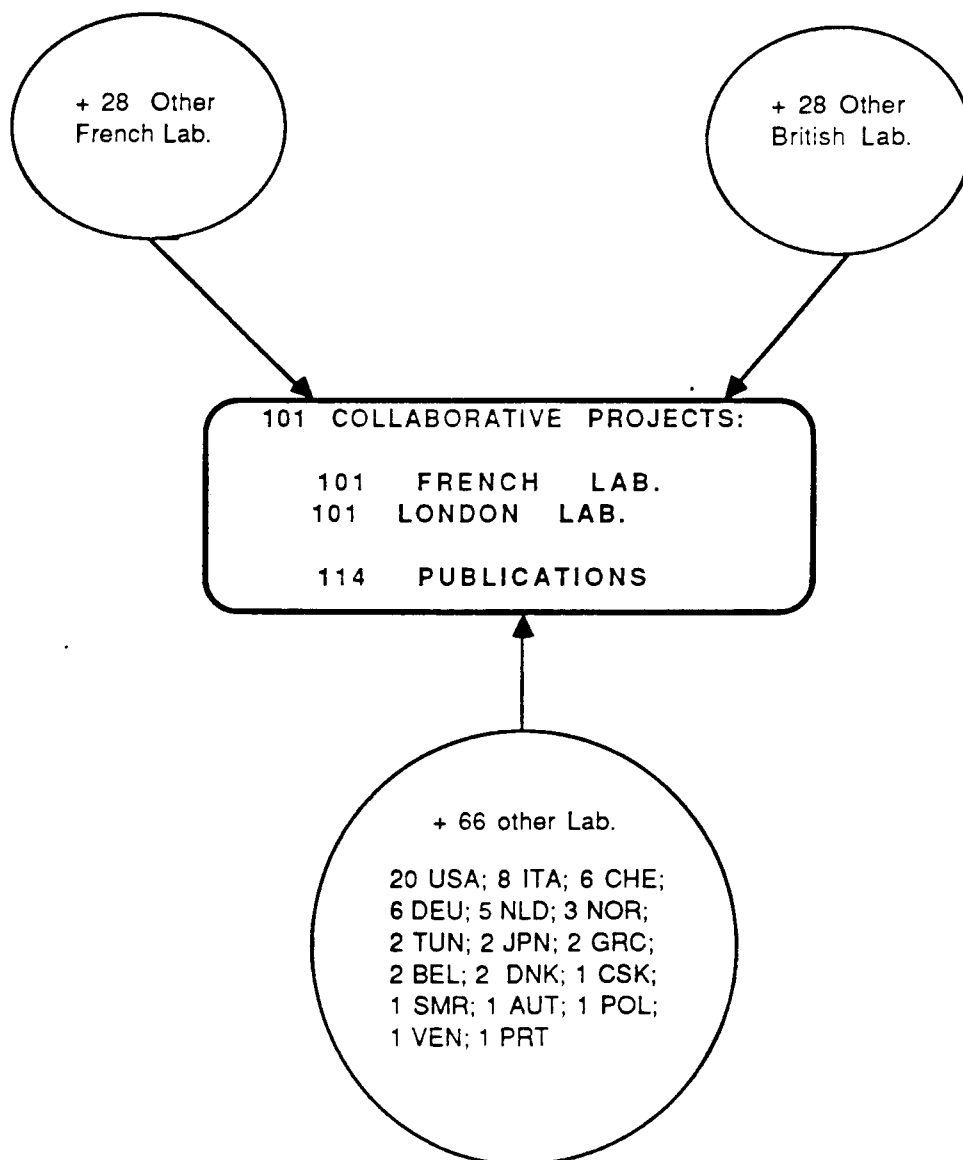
+ 28 Other French Lab.

+ 28 Other British Lab.

101 COLLABORATIVE PROJECTS:

101 FRENCH LAB.
101 LONDON LAB.

114 PUBLICATIONS

+ 66 other Lab.

20 USA; 8 ITA; 6 CHE; 6 DEU; 5 NLD; 3 NOR; 2 TUN; 2 JPN; 2 GRC; 2 BEL; 2 DNK; 1 CSK; 1 SMR; 1 AUT; 1 POL; 1 VEN; 1 PRT